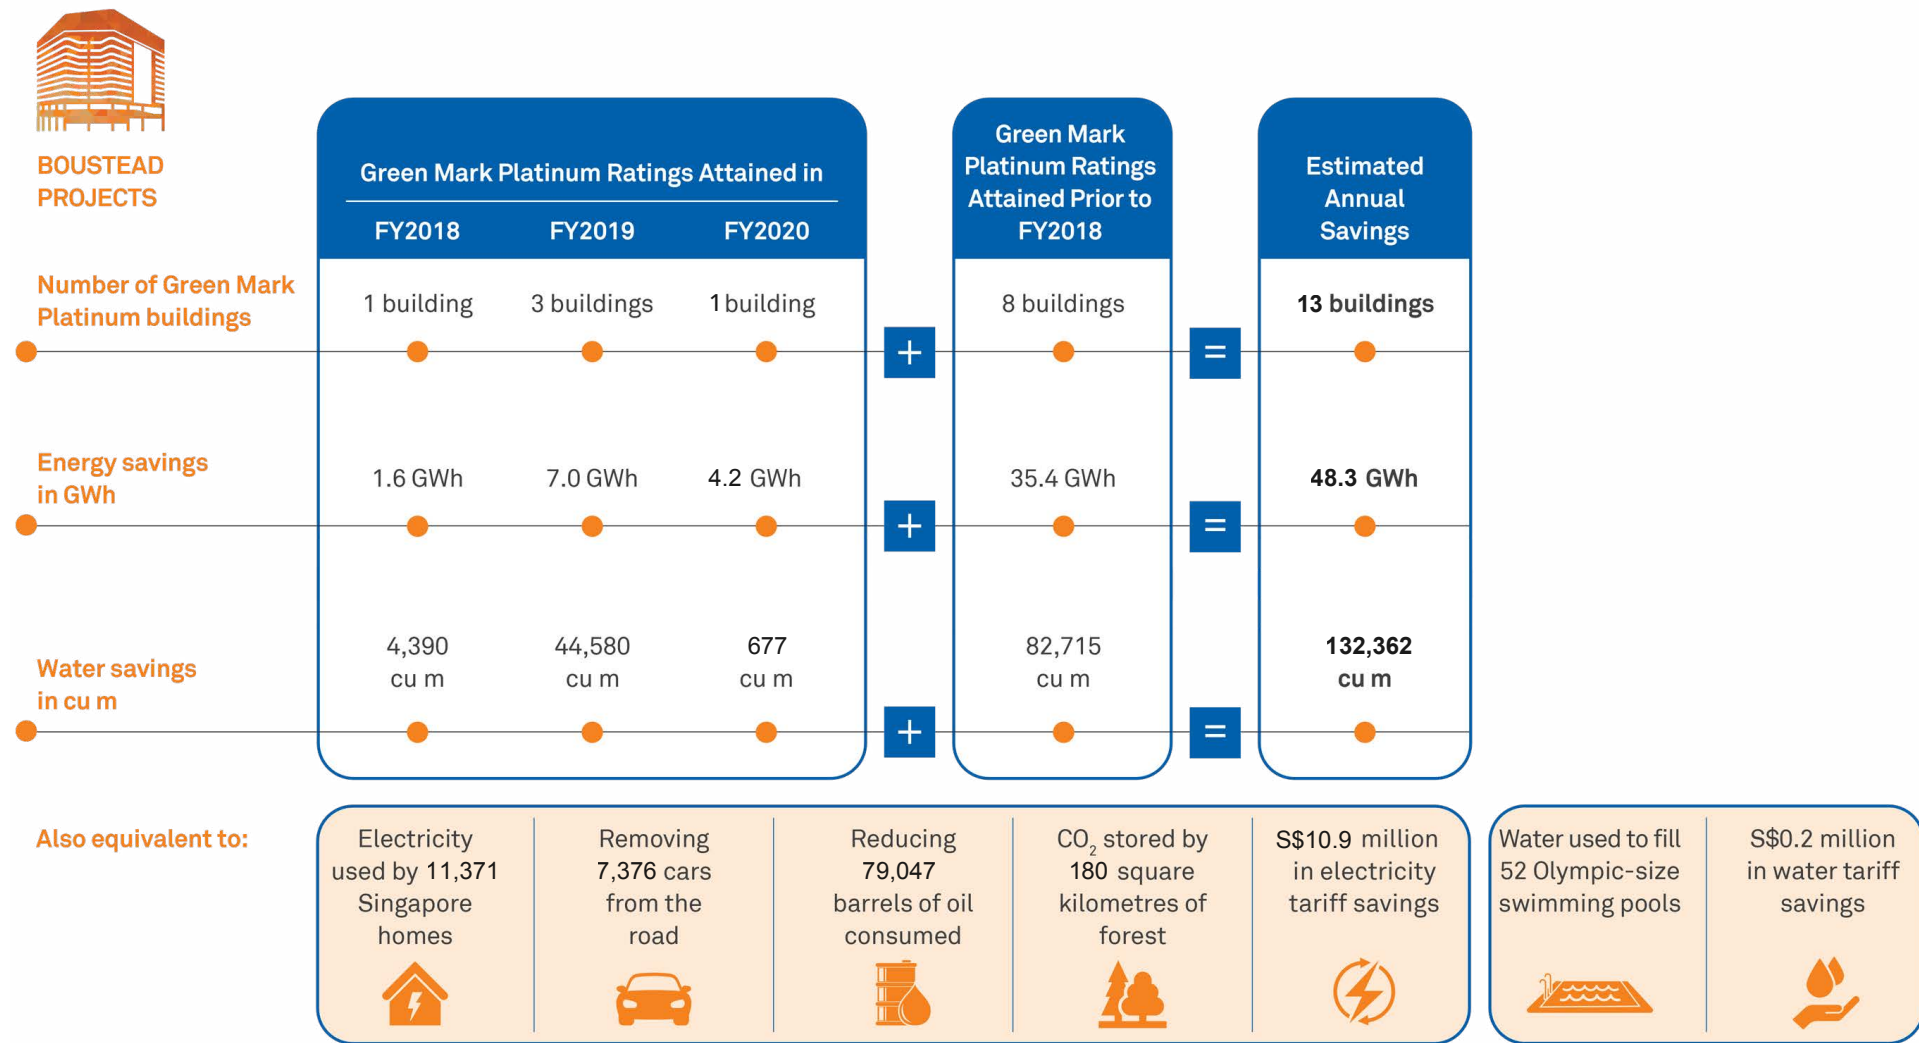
BOUSTEAD PROJECTS

| | Green Mark Platinum Ratings Attained in FY2018 | FY2019 | FY2020 | | Green Mark Platinum Ratings Attained Prior to FY2018 | | Estimated Annual Savings |
|---|---|---|---|---|---|---|---|
| Number of Green Mark Platinum buildings | 1 building | 3 buildings | 1 building | + | 8 buildings | = | 13 buildings |
| Energy savings in GWh | 1.6 GWh | 7.0 GWh | 4.2 GWh | + | 35.4 GWh | = | 48.3 GWh |
| Water savings in cu m | 4,390 cu m | 44,580 cu m | 677 cu m | + | 82,715 cu m | = | 132,362 cu m |

Also equivalent to:

Electricity used by 11,371 Singapore homes

Removing 7,376 cars from the road

Reducing 79,047 barrels of oil consumed

$CO_2$ stored by 180 square kilometres of forest

S$10.9 million in electricity tariff savings

Water used to fill 52 Olympic-size swimming pools

S$0.2 million in water tariff savings